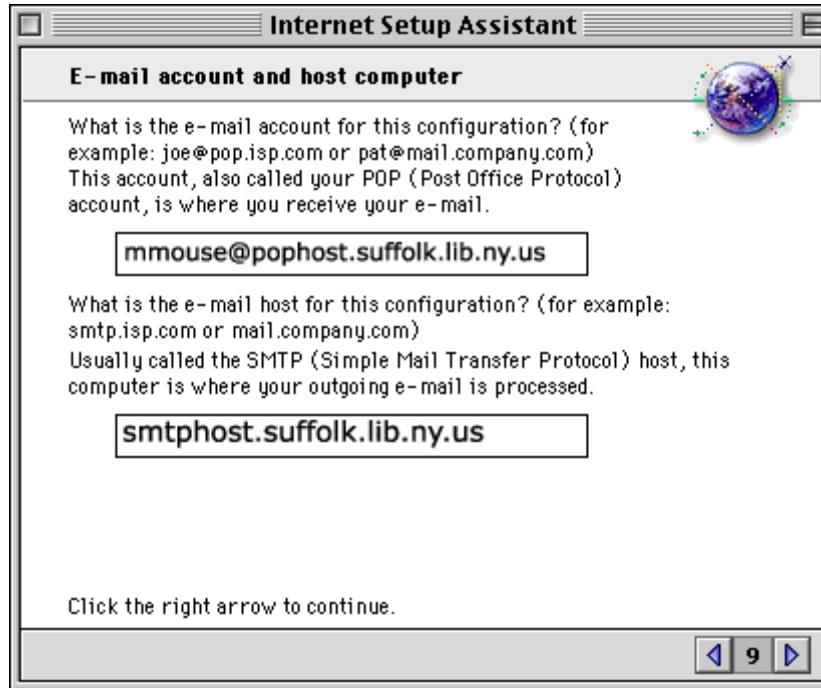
Internet Setup Assistant

E-mail account and host computer

What is the e-mail account for this configuration? (for example: joe@pop.isp.com or pat@mail.company.com) This account, also called your POP (Post Office Protocol) account, is where you receive your e-mail.

mmouse@pophost.suffolk.lib.ny.us

What is the e-mail host for this configuration? (for example: smtp.isp.com or mail.company.com)
Usually called the SMTP (Simple Mail Transfer Protocol) host, this computer is where your outgoing e-mail is processed.

smtphost.suffolk.lib.ny.us

Click the right arrow to continue.

9